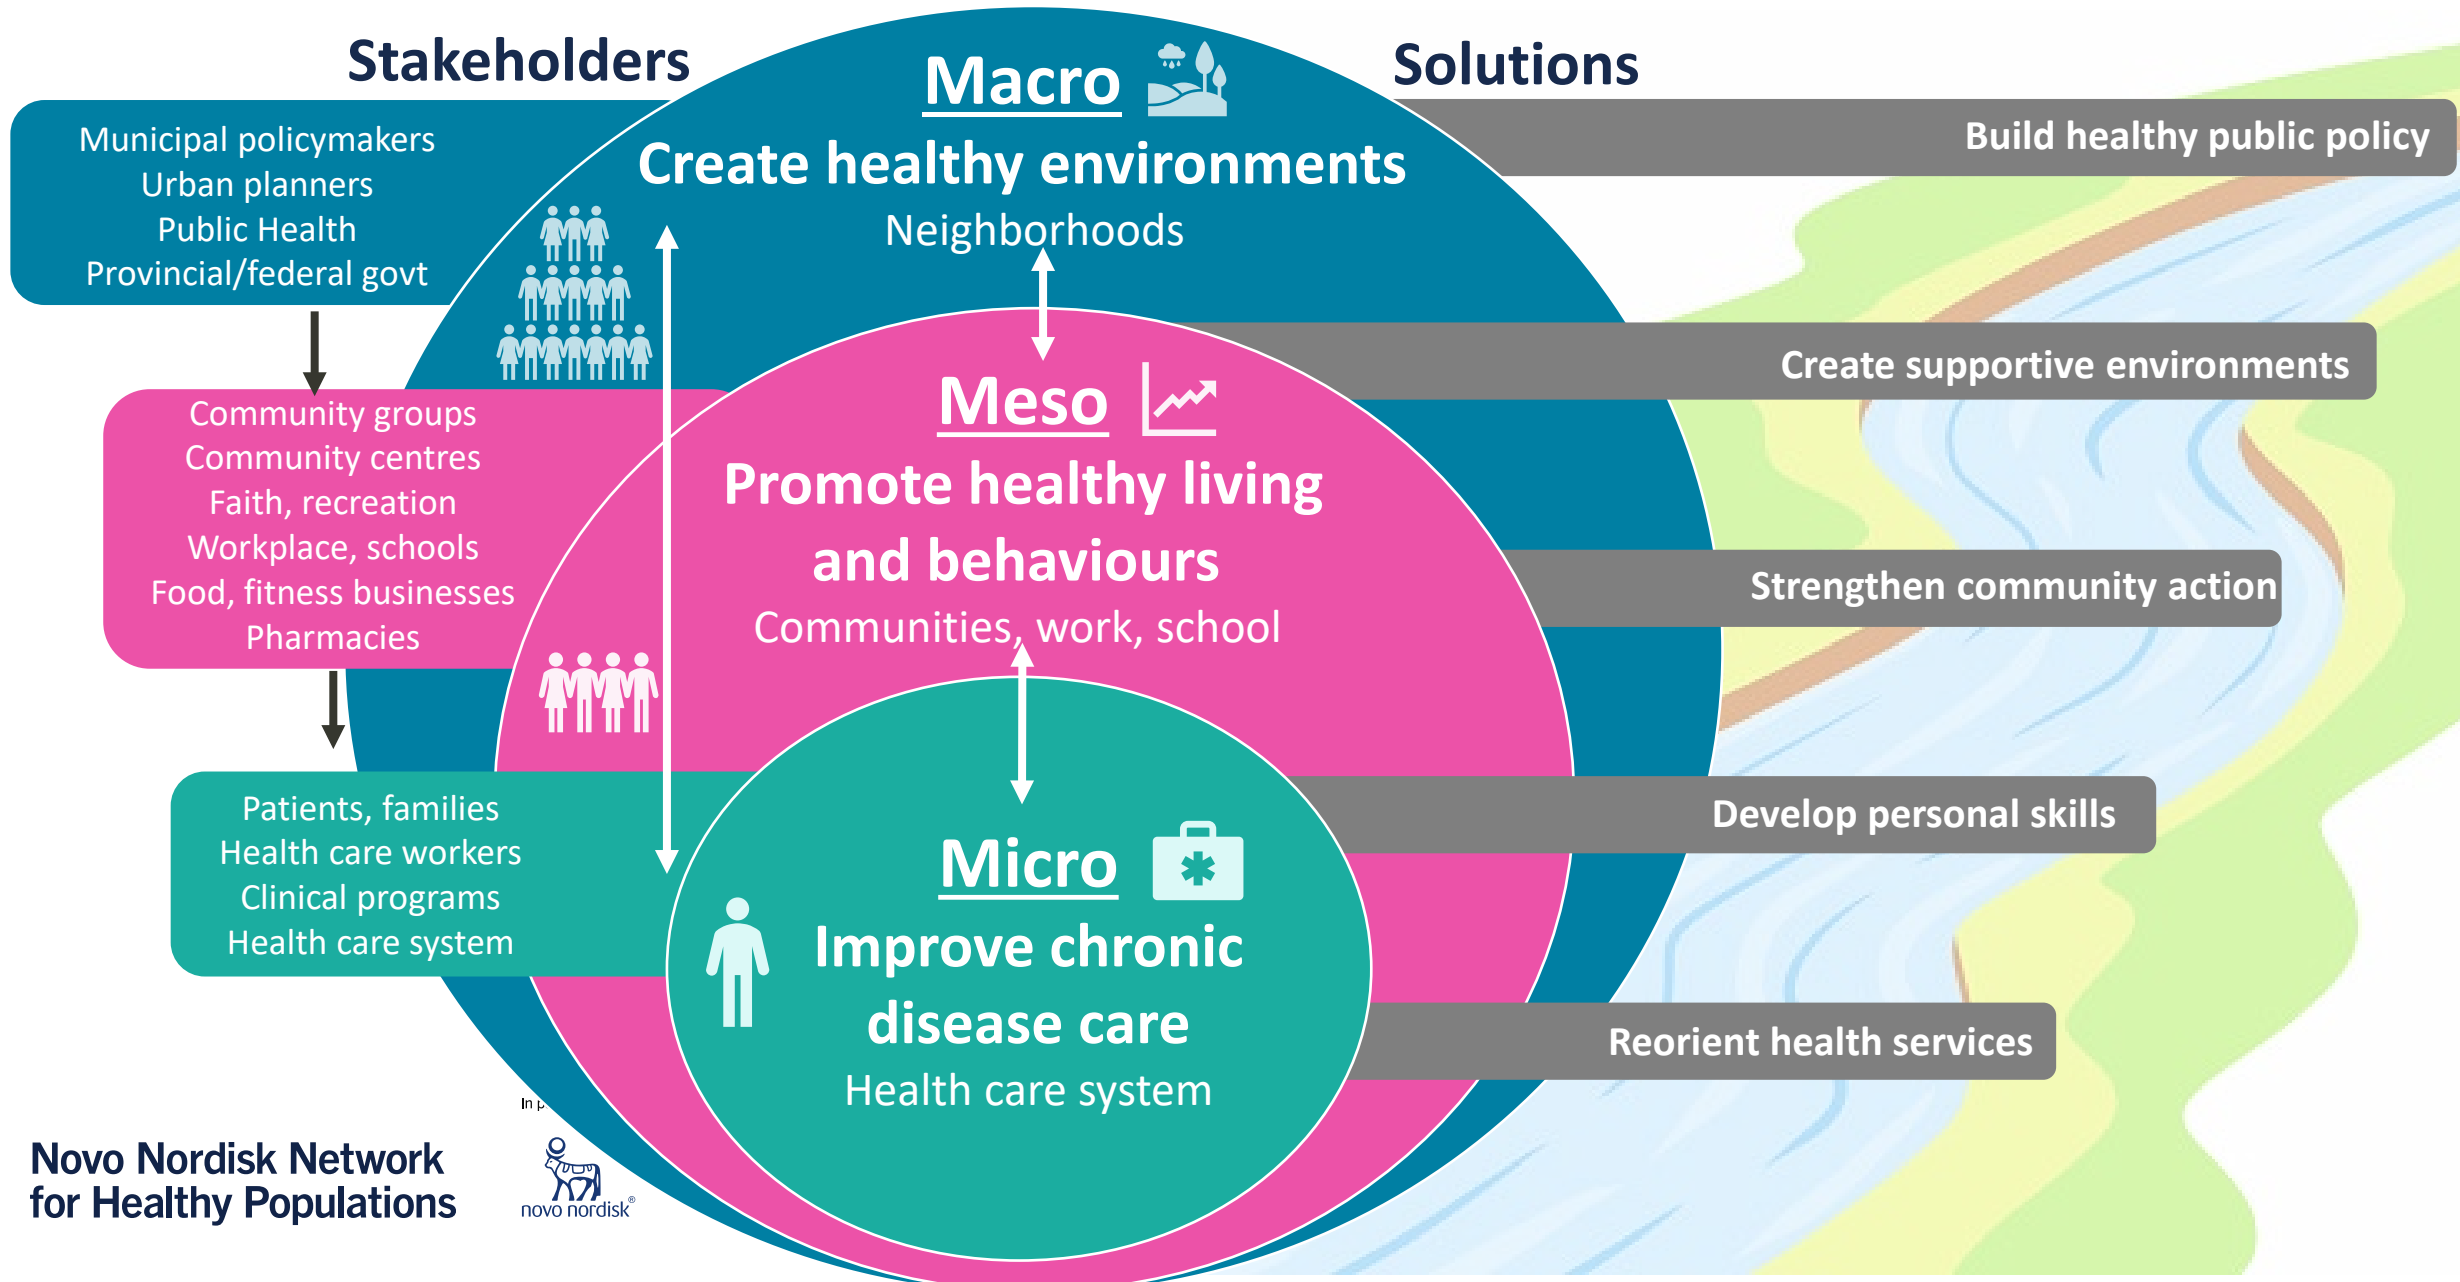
Stakeholders

Municipal policymakers
Urban planners
Public Health
Provincial/federal govt

Community groups
Community centres
Faith, recreation
Workplace, schools
Food, fitness businesses
Pharmacies

Patients, families
Health care workers
Clinical programs
Health care system

Macro
Create healthy environments
Neighborhoods

Meso
Promote healthy living and behaviours
Communities, work, school

Micro
Improve chronic disease care
Health care system

Solutions

Build healthy public policy

Create supportive environments

Strengthen community action

Develop personal skills

Reorient health services

Novo Nordisk Network for Healthy Populations

In p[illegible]

novo nordisk®